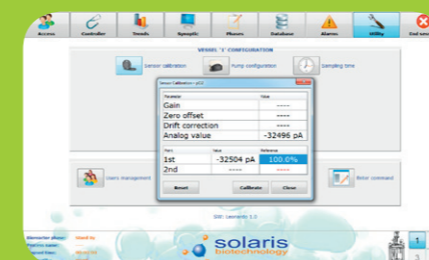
Access Controller Trends Synoptic Phases Database Alarms Utility End sess

VESSEL 1 CONFIGURATION

Sensor calibration Pump configuration Sampling time

Sensor Calibration - pO2

| Parameter | Value |
|---|---|
| Gain | ----- |
| Zero offset | ----- |
| Drift correction | ----- |
| Analog value | -32496 pA |

| Point | Value | Reference |
|---|---|---|
| 1st | -32504 pA | 100.0% |
| 2nd | ----- | ----- |

Reset Calibrate Close

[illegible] management Enter command

SW: Leonardo 1.0

Bioreactor phase: Stand-by
Process name:
Current time:

solaris biotechnology

1
3